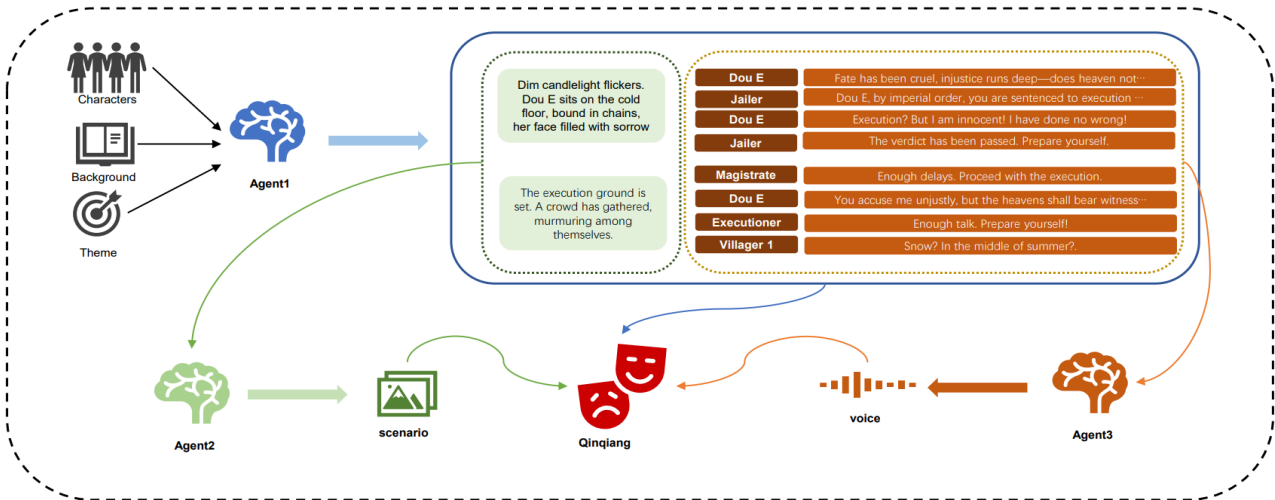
Characters

Background

Theme

Agent1

Dim candlelight flickers. Dou E sits on the cold floor, bound in chains, her face filled with sorrow

The execution ground is set. A crowd has gathered, murmuring among themselves.

| Dou E | Fate has been cruel, injustice runs deep—does heaven not··· |
|---|---|
| Jailer | Dou E, by imperial order, you are sentenced to execution ··· |
| Dou E | Execution? But I am innocent! I have done no wrong! |
| Jailer | The verdict has been passed. Prepare yourself. |
| Magistrate | Enough delays. Proceed with the execution. |
| Dou E | You accuse me unjustly, but the heavens shall bear witness··· |
| Executioner | Enough talk. Prepare yourself! |
| Villager 1 | Snow? In the middle of summer?. |

Agent2

scenario

Qinqiang

voice

Agent3